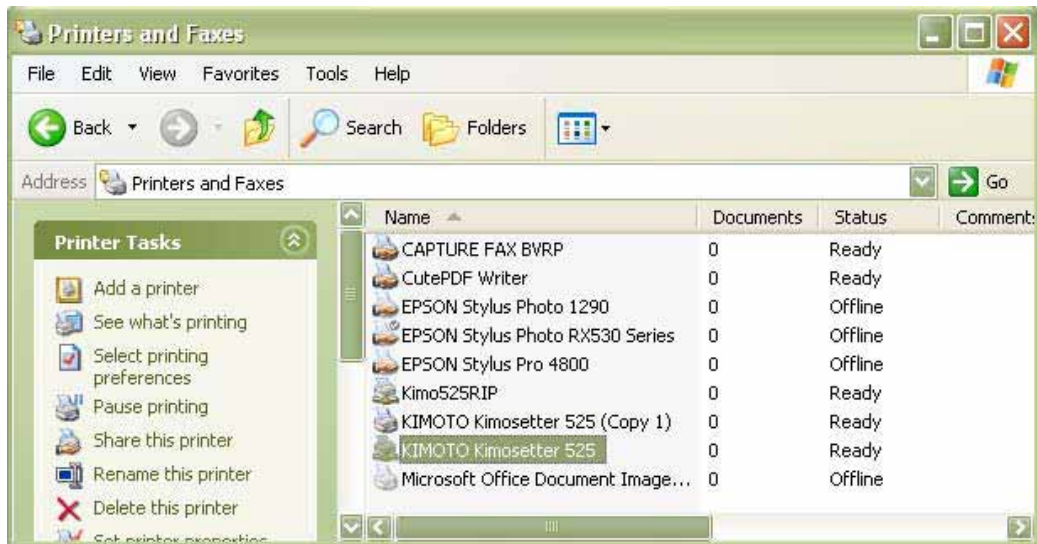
Printers and Faxes

File Edit View Favorites Tools Help

Back Search Folders

Address Printers and Faxes Go

Printer Tasks

Add a printer
See what's printing
Select printing preferences
Pause printing
Share this printer
Rename this printer
Delete this printer
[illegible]

| Name | Documents | Status | Comment: |
|---|---|---|---|
| CAPTURE FAX BVRP | 0 | Ready | |
| CutePDF Writer | 0 | Ready | |
| EPSON Stylus Photo 1290 | 0 | Offline | |
| EPSON Stylus Photo RX530 Series | 0 | Offline | |
| EPSON Stylus Pro 4800 | 0 | Offline | |
| Kimo525RIP | 0 | Ready | |
| KIMOTO Kimosetter 525 (Copy 1) | 0 | Ready | |
| KIMOTO Kimosetter 525 | 0 | Ready | |
| Microsoft Office Document Image... | 0 | Offline | |